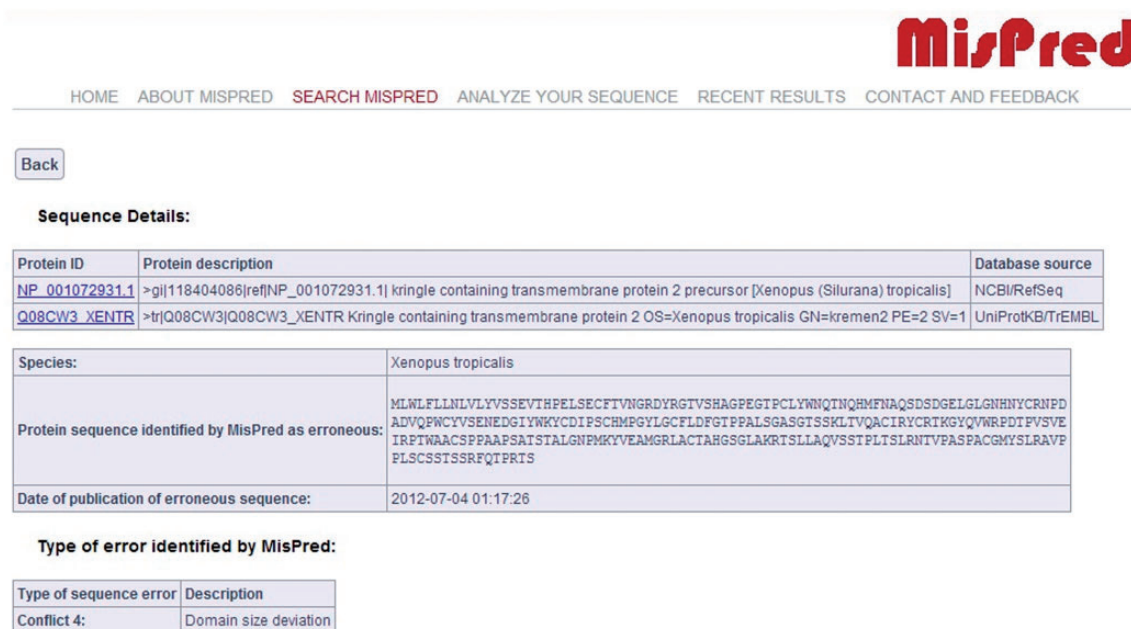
MisPred

HOME ABOUT MISPRED SEARCH MISPRED ANALYZE YOUR SEQUENCE RECENT RESULTS CONTACT AND FEEDBACK

Back

Sequence Details:

| Protein ID | Protein description | Database source |
|---|---|---|
| NP_001072931.1 | >gi\|118404086\|ref\|NP_001072931.1\| kringle containing transmembrane protein 2 precursor [Xenopus (Silurana) tropicalis] | NCBI/RefSeq |
| Q08CW3_XENTR | >tr\|Q08CW3\|Q08CW3_XENTR Kringle containing transmembrane protein 2 OS=Xenopus tropicalis GN=kremen2 PE=2 SV=1 | UniProtKB/TrEMBL |

| Species: | Xenopus tropicalis |
|---|---|
| Protein sequence identified by MisPred as erroneous: | MLWLFLLNLVLYVSSEVTHPELSECFTVNGRDYRGTVSHAGPEGTPCLYWNQTNQHMFNAQSDSDGELGLGNHNYCRNPDADVQPWCYVSENEDGIYWKYCDIPSCHMPGYLGCFLDFGTPPALSGASGTSSKLTVQACIRYCRTKGYQVWRPDTPVSVEIRPTWAACSPPAAPSATSTALGNPMKYVEAMGRLACTAHGSGLAKRTSLLAQVSSTPLTSLRNTVPASPACGMYSLRAVPPLSCSSTSSRFQTPRTS |
| Date of publication of erroneous sequence: | 2012-07-04 01:17:26 |

Type of error identified by MisPred:

| Type of sequence error | Description |
|---|---|
| Conflict 4: | Domain size deviation |